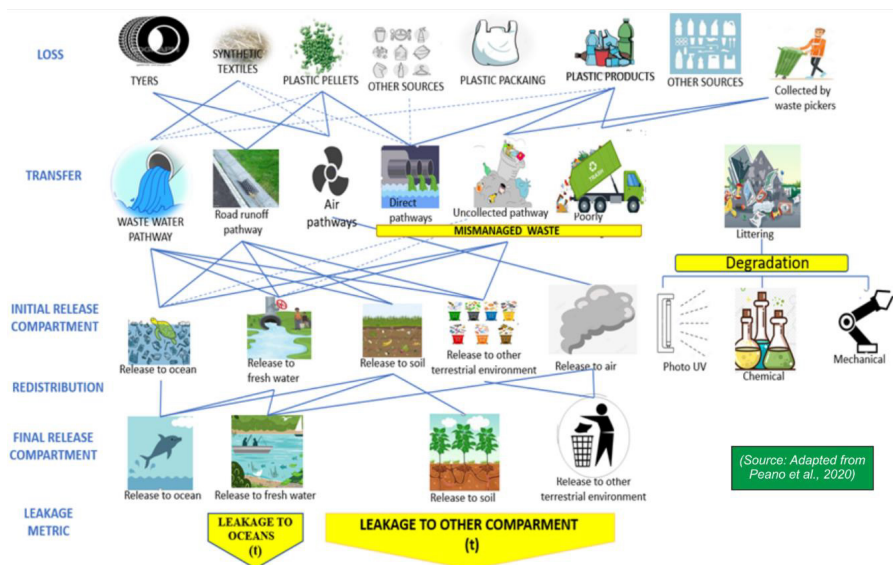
LOSS

TYERS

SYNTHETIC TEXTILES

PLASTIC PELLETS

OTHER SOURCES

PLASTIC PACKAGING

PLASTIC PRODUCTS

OTHER SOURCES

Collected by waste pickers

TRANSFER

WASTE WATER PATHWAY

Road runoff pathway

Air pathways

Direct pathways

Uncollected pathway

Poorly

MISMANAGED WASTE

Littering

Degradation

INITIAL RELEASE COMPARTMENT

Release to ocean

Release to fresh water

Release to soil

Release to other terrestrial environment

Release to air

Photo UV

Chemical

Mechanical

REDISTRIBUTION

FINAL RELEASE COMPARTMENT

Release to ocean

Release to fresh water

Release to soil

Release to other terrestrial environment

(Source: Adapted from Peano et al., 2020)

LEAKAGE METRIC

LEAKAGE TO OCEANS (t)

LEAKAGE TO OTHER COMPARMENT (t)